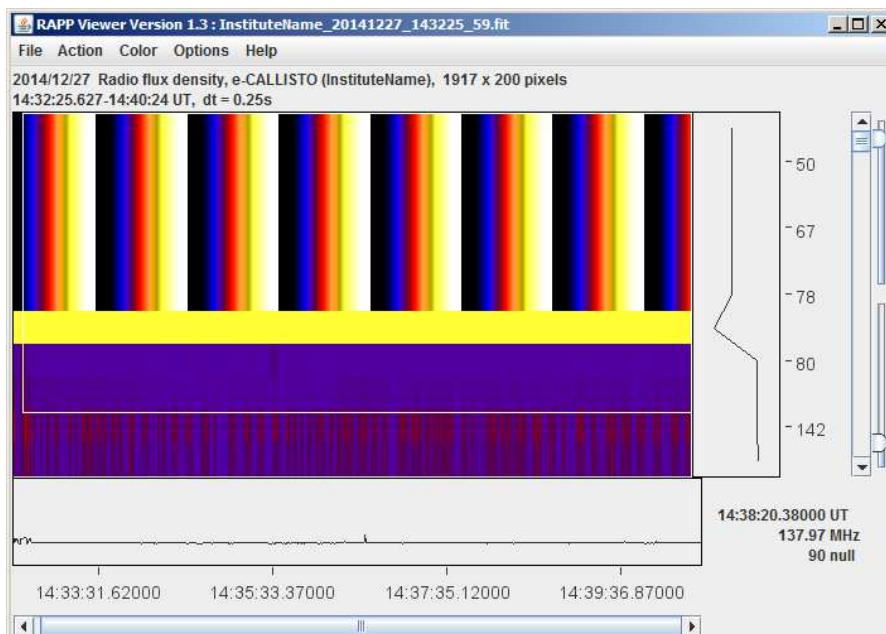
RAPP Viewer Version 1.3 : InstituteName_20141227_143225_59.fit

File Action Color Options Help

2014/12/27 Radio flux density, e-CALLISTO (InstituteName), 1917 x 200 pixels
14:32:25.627-14:40:24 UT, dt = 0.25s

50
67
78
80
142

14:38:20.38000 UT
137.97 MHz
90 null

14:33:31.62000
14:35:33.37000
14:37:35.12000
14:39:36.87000